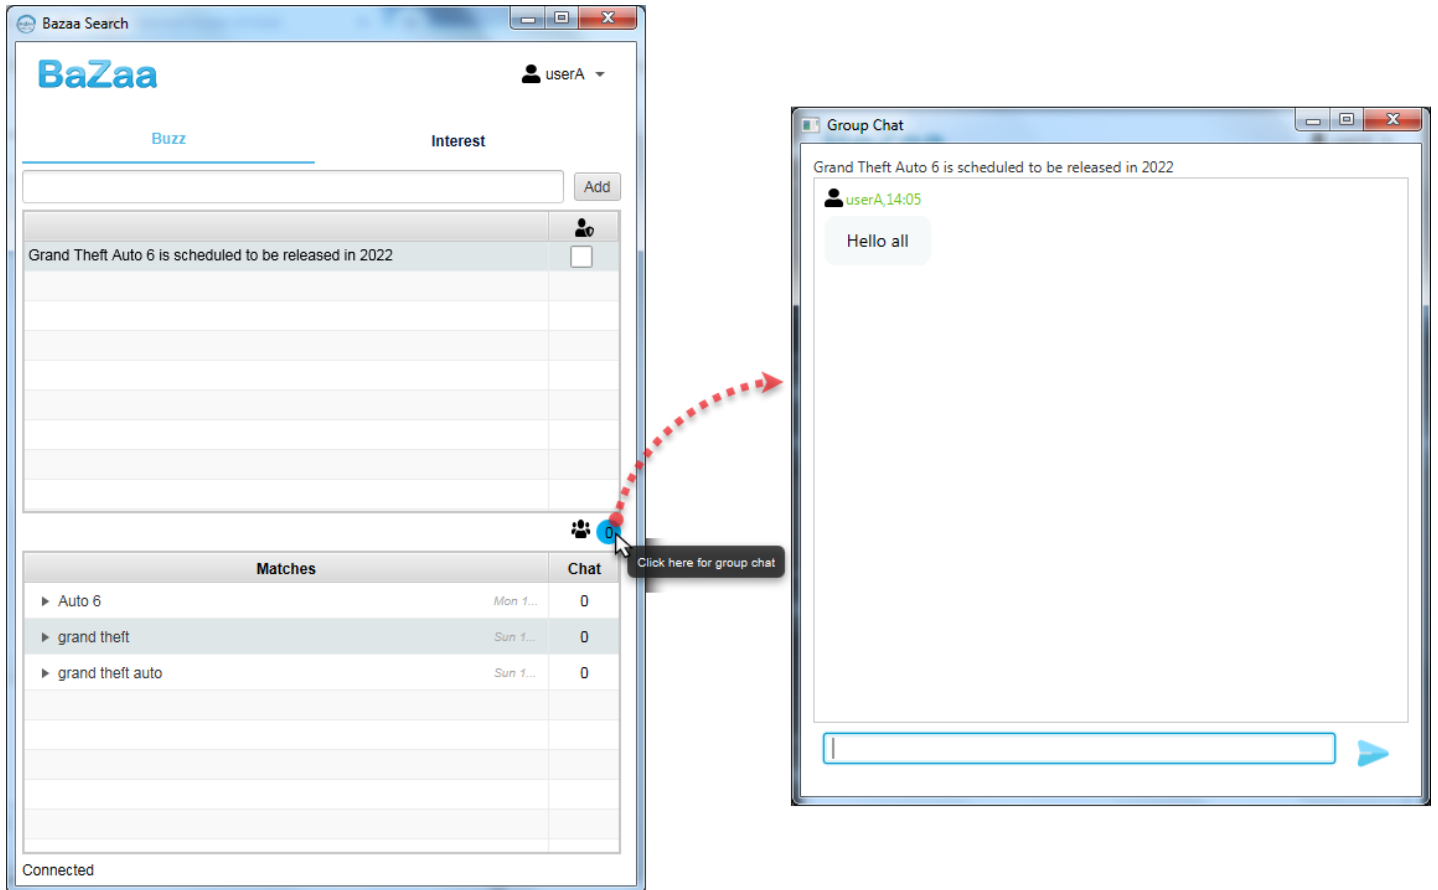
Bazaa Search

BaZaa

userA

Buzz

Interest

Add

Grand Theft Auto 6 is scheduled to be released in 2022

0

Click here for group chat

| Matches | | Chat |
|---|---|---|
| Auto 6 | Mon 1... | 0 |
| grand theft | Sun 1... | 0 |
| grand theft auto | Sun 1... | 0 |

Connected

Group Chat

Grand Theft Auto 6 is scheduled to be released in 2022

userA,14:05

Hello all